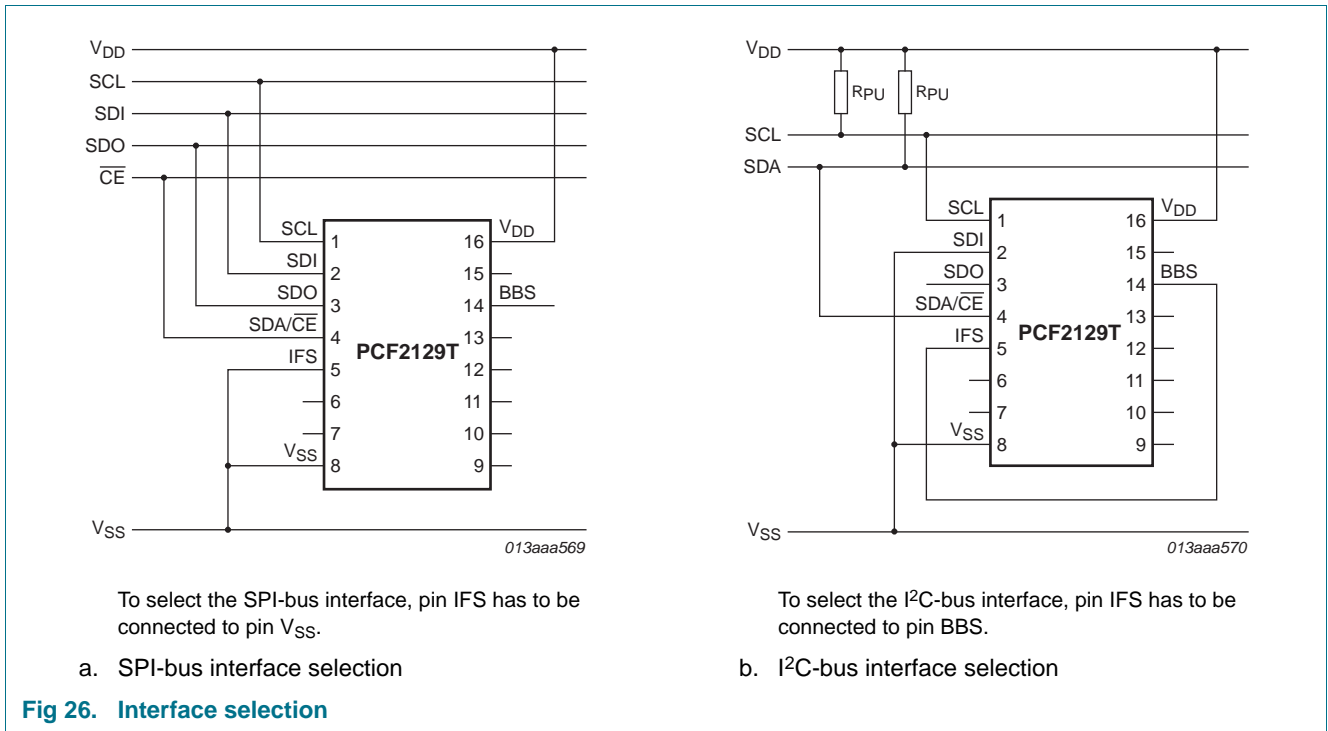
$V_{DD}$
SCL
SDI
SDO
$\overline{CE}$

SCL 1
SDI 2
SDO 3
SDA/$\overline{CE}$ 4
IFS 5
6
7
$V_{SS}$ 8
16 $V_{DD}$
15
14 BBS
13
12
11
10
9
PCF2129T

$V_{SS}$
013aaa569

To select the SPI-bus interface, pin IFS has to be connected to pin $V_{SS}$.

a. SPI-bus interface selection

$V_{DD}$
$R_{PU}$
$R_{PU}$
SCL
SDA

SCL 1
SDI 2
SDO 3
SDA/$\overline{CE}$ 4
IFS 5
6
7
$V_{SS}$ 8
16 $V_{DD}$
15
14 BBS
13
12
11
10
9
PCF2129T

$V_{SS}$
013aaa570

To select the $I^2C$-bus interface, pin IFS has to be connected to pin BBS.

b. $I^2C$-bus interface selection

Fig 26. Interface selection